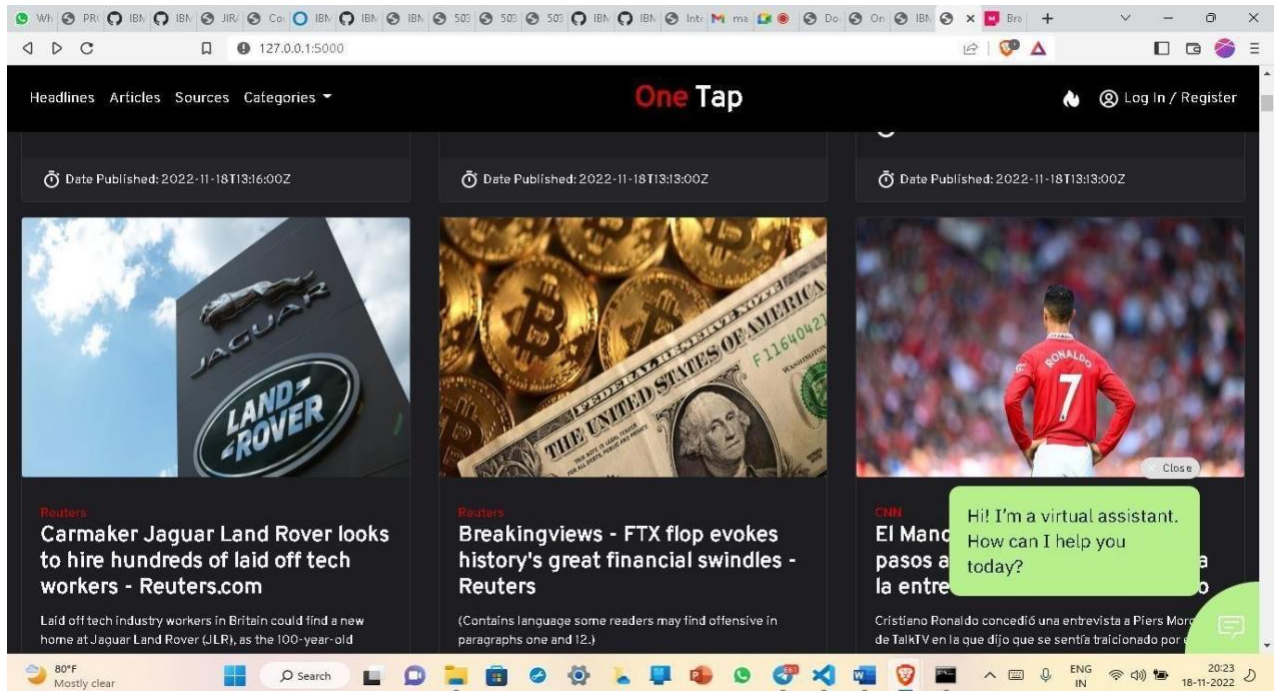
Wh PR IBN IBN JIR Co IBN IBN IBN 50 50 50 IBN IBN Inte ma Do On IBN × Bra +

127.0.0.1:5000

Headlines Articles Sources Categories

One Tap

Log In / Register

Date Published: 2022-11-18T13:16:00Z

Date Published: 2022-11-18T13:13:00Z

Date Published: 2022-11-18T13:13:00Z

JAGUAR LAND ROVER

THE UNITED STATES OF AMERICA FEDERAL RESERVE NOTE F 11640421

RONALDO 7

Reuters
Carmaker Jaguar Land Rover looks to hire hundreds of laid off tech workers - Reuters.com

Laid off tech industry workers in Britain could find a new home at Jaguar Land Rover (JLR), as the 100-year-old

Reuters
Breakingviews - FTX flop evokes history's great financial swindles - Reuters

(Contains language some readers may find offensive in paragraphs one and 12.)

CNN
El Manc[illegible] pasos a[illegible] a la entre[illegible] o

Cristiano Ronaldo concedió una entrevista a Piers Morg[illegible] de TalkTV en la que dijo que se sentía traicionado por e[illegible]

Close

Hi! I'm a virtual assistant. How can I help you today?

80°F Mostly clear

Search

ENG IN 20:23 18-11-2022